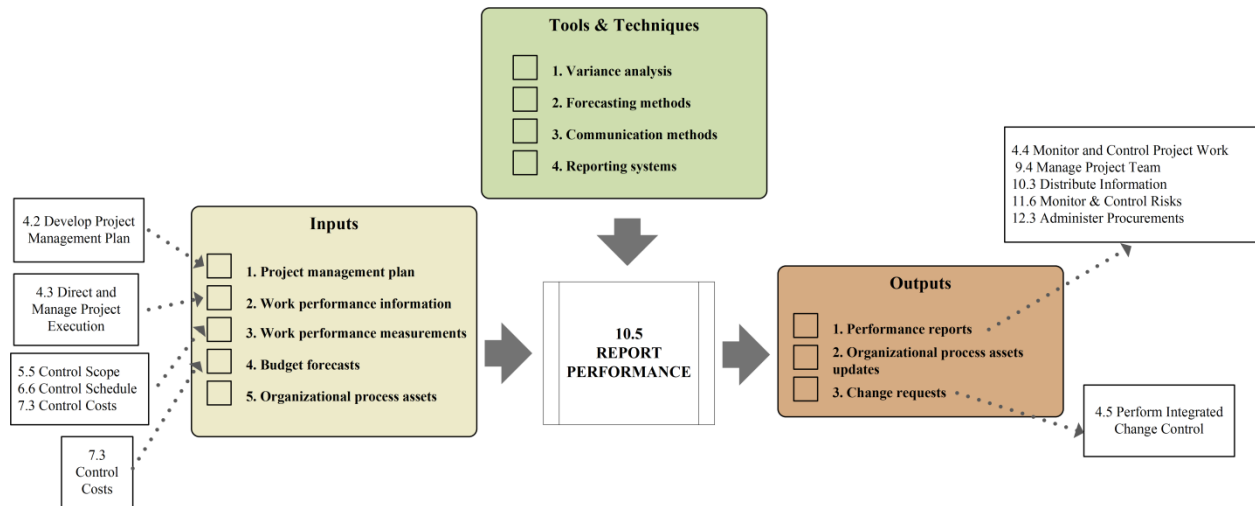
Tools & Techniques

1. Variance analysis
2. Forecasting methods
3. Communication methods
4. Reporting systems

4.2 Develop Project Management Plan

4.3 Direct and Manage Project Execution

5.5 Control Scope
6.6 Control Schedule
7.3 Control Costs

7.3 Control Costs

Inputs

1. Project management plan
2. Work performance information
3. Work performance measurements
4. Budget forecasts
5. Organizational process assets

10.5 REPORT PERFORMANCE

Outputs

1. Performance reports
2. Organizational process assets updates
3. Change requests

4.4 Monitor and Control Project Work
9.4 Manage Project Team
10.3 Distribute Information
11.6 Monitor & Control Risks
12.3 Administer Procurements

4.5 Perform Integrated Change Control